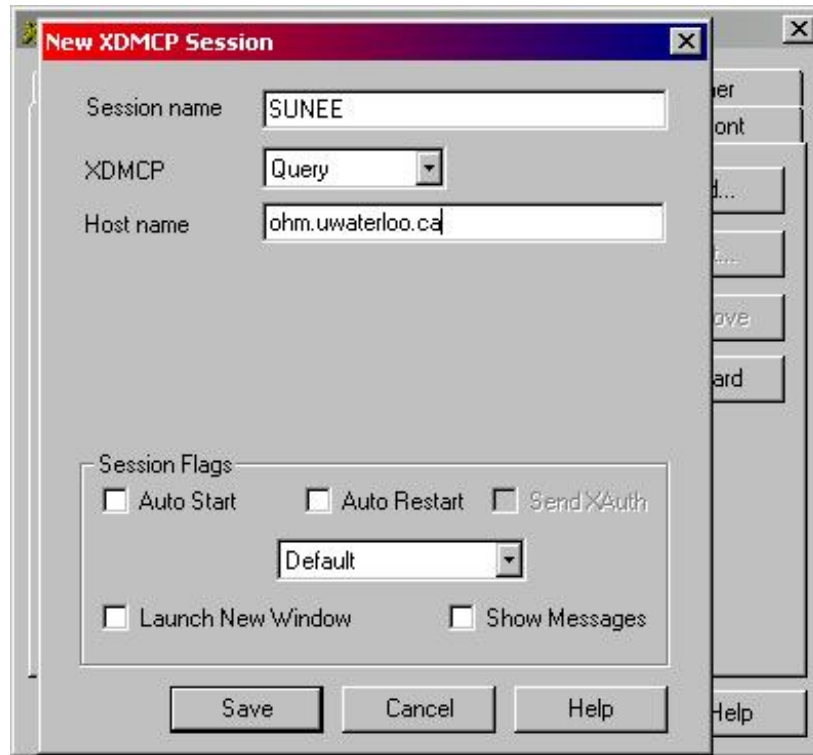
New XDMCP Session

Session name SUNEE

XDMCP Query

Host name ohm.uwaterloo.ca

Session Flags

Auto Start Auto Restart Send XAuth

Default

Launch New Window Show Messages

Save Cancel Help

ner
ont
d...
t...
ove
ard
Help